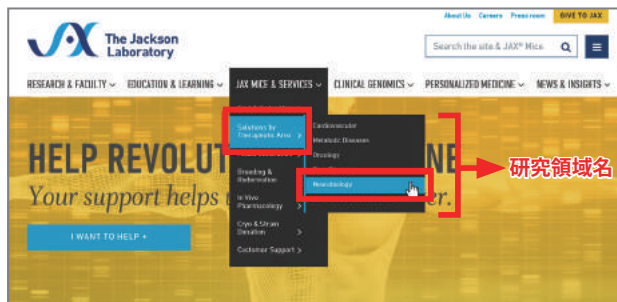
About Us Careers Press room GIVE TO JAX

JAX The Jackson Laboratory

Search the site & JAX® Mice

RESEARCH & FACULTY EDUCATION & LEARNING JAX MICE & SERVICES CLINICAL GENOMICS PERSONALIZED MEDICINE NEWS & INSIGHTS

Solutions by Therapeutic Area >

Breeding & Rederivation >

In Vivo Pharmacology >

Cryo & Strain Donation >

Customer Support >

Cardiovascular

Metabolic Diseases

Oncology

Neurobiology

研究領域名

HELP REVOLUT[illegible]NE

Your support helps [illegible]er.

I WANT TO HELP +